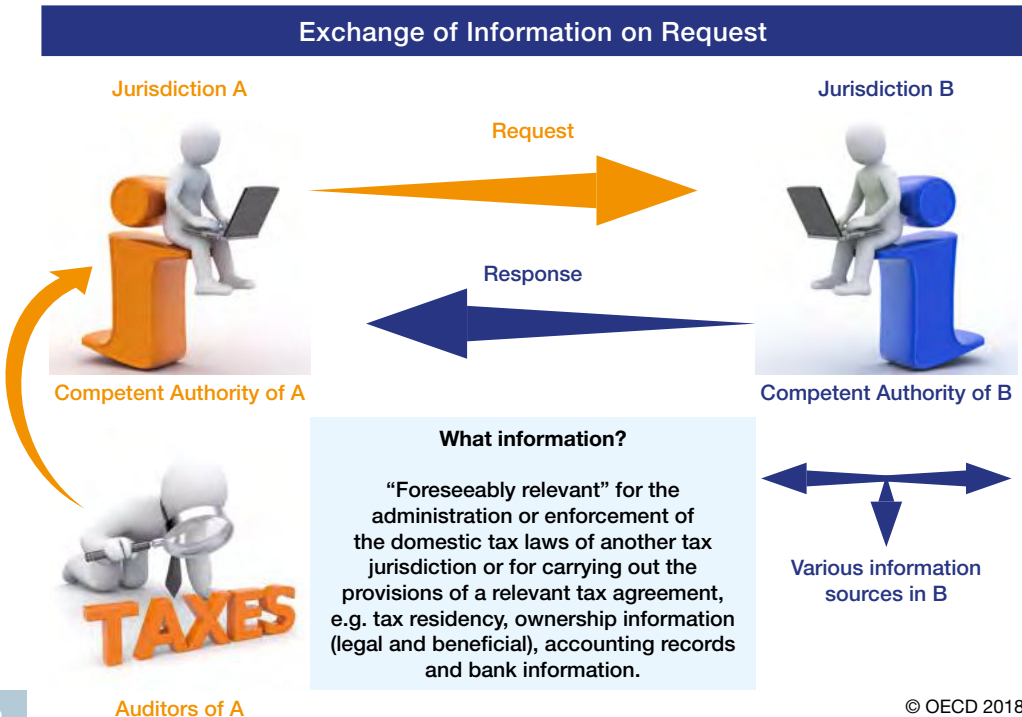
Exchange of Information on Request

Jurisdiction A

Jurisdiction B

Request

Response

Competent Authority of A

Competent Authority of B

What information?

“Foreseeably relevant” for the administration or enforcement of the domestic tax laws of another tax jurisdiction or for carrying out the provisions of a relevant tax agreement, e.g. tax residency, ownership information (legal and beneficial), accounting records and bank information.

Various information sources in B

TAXES

Auditors of A

© OECD 2018